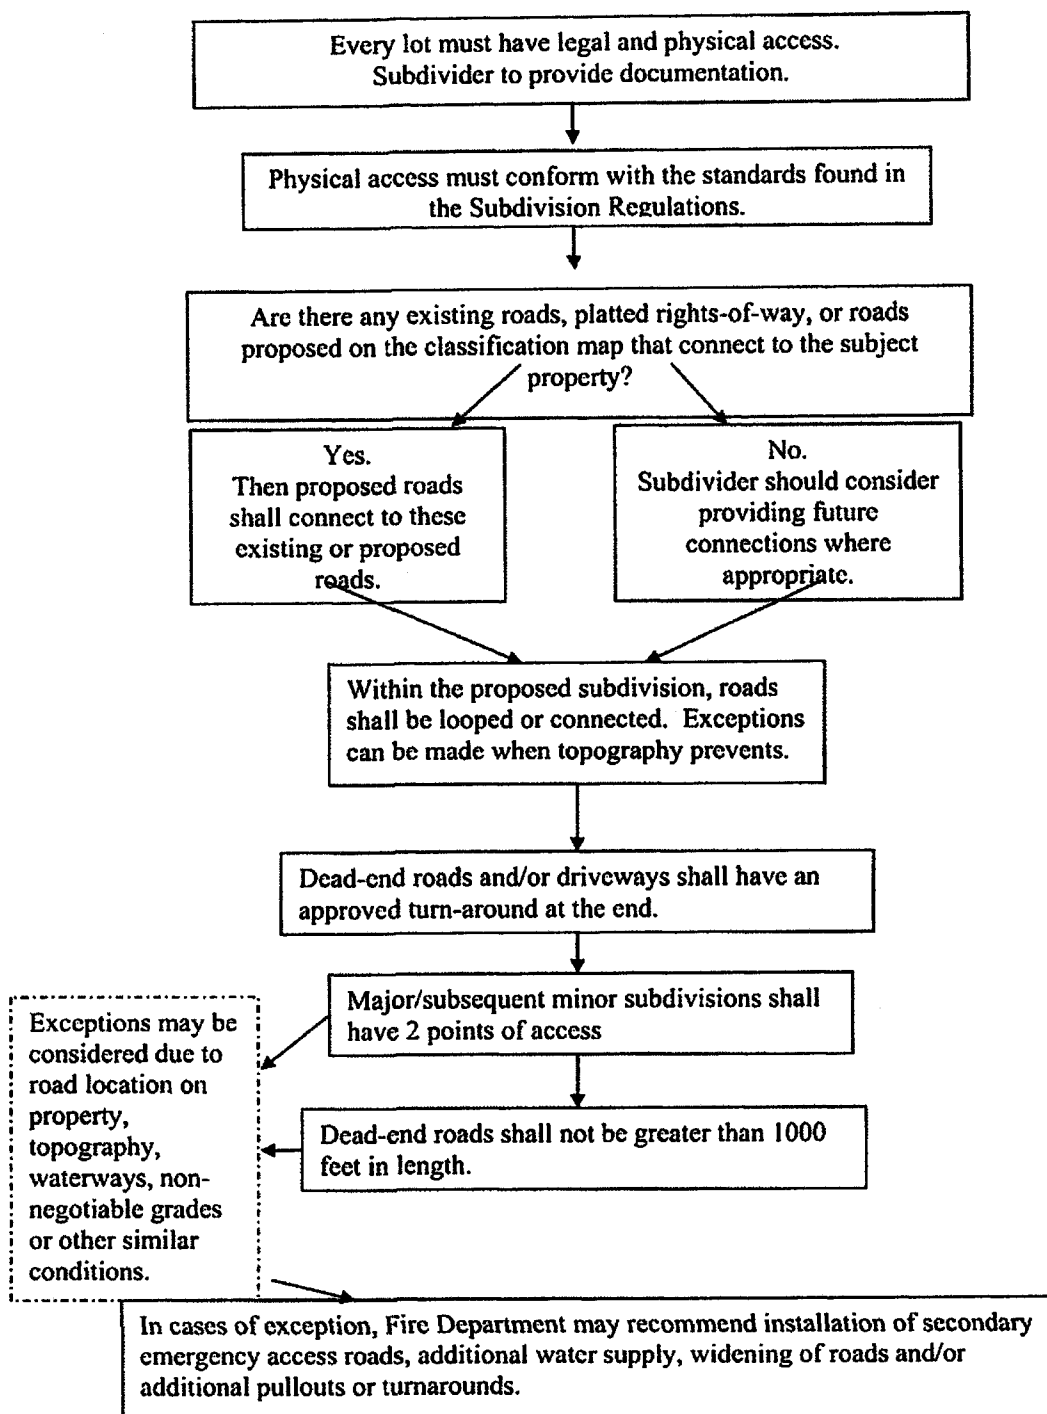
Every lot must have legal and physical access. Subdivider to provide documentation.

Physical access must conform with the standards found in the Subdivision Regulations.

Are there any existing roads, platted rights-of-way, or roads proposed on the classification map that connect to the subject property?

Yes. Then proposed roads shall connect to these existing or proposed roads.

No. Subdivider should consider providing future connections where appropriate.

Within the proposed subdivision, roads shall be looped or connected. Exceptions can be made when topography prevents.

Dead-end roads and/or driveways shall have an approved turn-around at the end.

Major/subsequent minor subdivisions shall have 2 points of access

Exceptions may be considered due to road location on property, topography, waterways, non-negotiable grades or other similar conditions.

Dead-end roads shall not be greater than 1000 feet in length.

In cases of exception, Fire Department may recommend installation of secondary emergency access roads, additional water supply, widening of roads and/or additional pullouts or turnarounds.